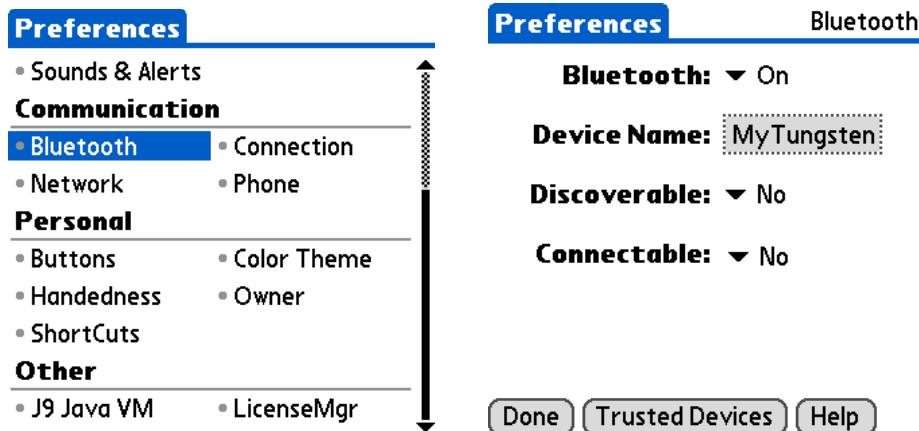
Preferences

• Sounds & Alerts

Communication

• Bluetooth • Connection
• Network • Phone

Personal

• Buttons • Color Theme
• Handedness • Owner
• ShortCuts

Other

• J9 Java VM • LicenseMgr

Preferences Bluetooth

Bluetooth: ▾ On

Device Name: MyTungsten

Discoverable: ▾ No

Connectable: ▾ No

Done Trusted Devices Help